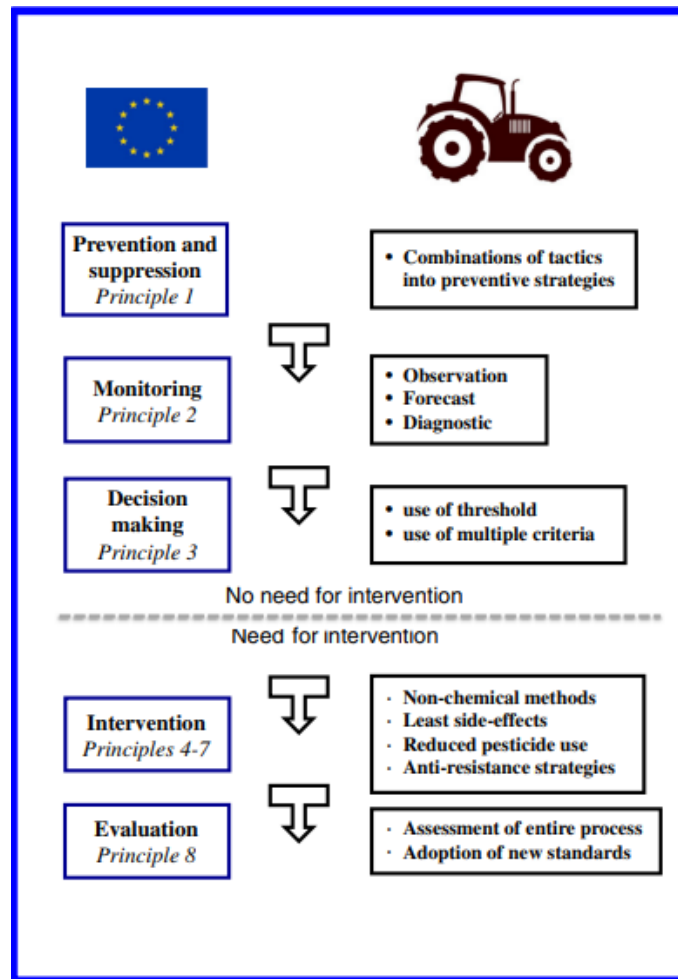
Prevention and suppression
Principle 1

• Combinations of tactics into preventive strategies

Monitoring
Principle 2

• Observation
• Forecast
• Diagnostic

Decision making
Principle 3

• use of threshold
• use of multiple criteria

No need for intervention

Need for intervention

Intervention
Principles 4-7

· Non-chemical methods
· Least side-effects
· Reduced pesticide use
· Anti-resistance strategies

Evaluation
Principle 8

· Assessment of entire process
· Adoption of new standards